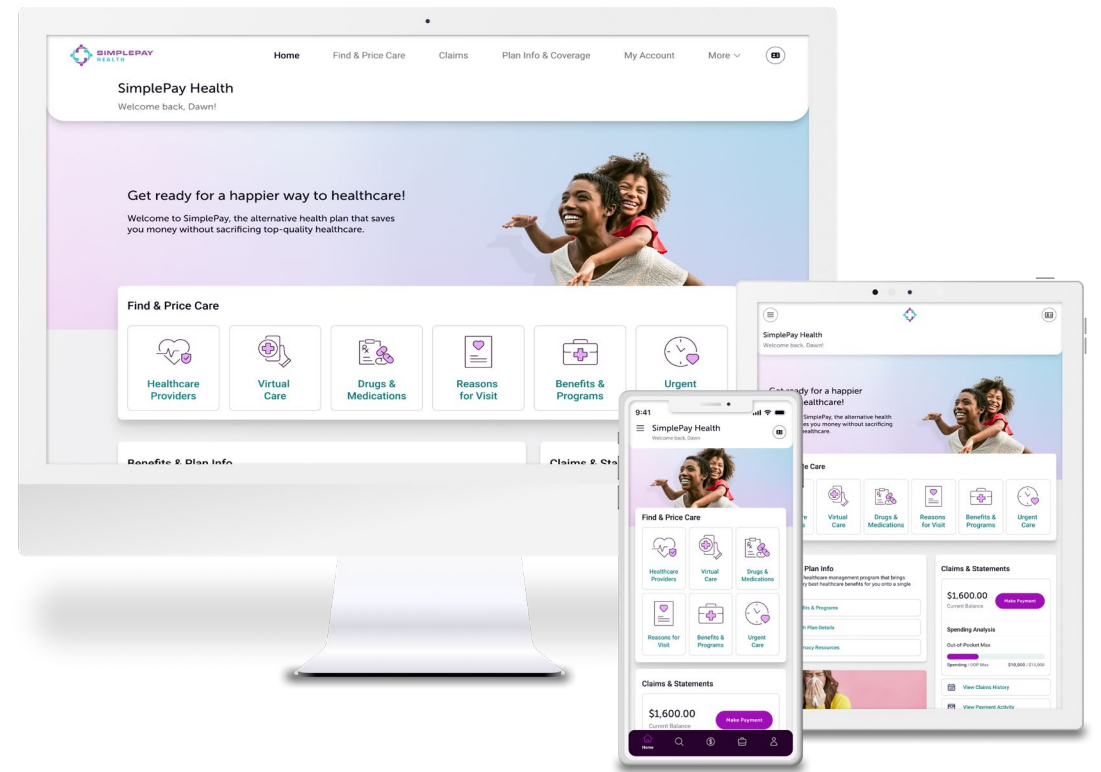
SIMPLEPAY HEALTH

Home Find & Price Care Claims Plan Info & Coverage My Account More

SimplePay Health
Welcome back, Dawn!

Get ready for a happier way to healthcare!
Welcome to SimplePay, the alternative health plan that saves you money without sacrificing top-quality healthcare.

Find & Price Care

Healthcare Providers
Virtual Care
Drugs & Medications
Reasons for Visit
Benefits & Programs
Urgent

Benefits & Plan Info
Claims & Sta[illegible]

SimplePay Health
Welcome back, Dawn!

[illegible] ready for a happier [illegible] healthcare!
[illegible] SimplePay, the alternative health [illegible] you money without sacrificing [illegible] healthcare.

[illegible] Care
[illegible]
Virtual Care
Drugs & Medications
Reasons for Visit
Benefits & Programs
Urgent Care

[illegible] Plan Info
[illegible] healthcare management program that brings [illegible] best healthcare benefits for you onto a single
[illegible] fits & Programs
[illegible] Plan Details
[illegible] macy Resources

Claims & Statements
$1,600.00
Current Balance
Make Payment
Spending Analysis
Out-of-Pocket Max
Spending / OOP Max $10,000 / $15,000
View Claims History
View Payment Activity

9:41
SimplePay Health
Welcome back, Dawn

Find & Price Care
Healthcare Providers
Virtual Care
Drugs & Medications
Reasons for Visit
Benefits & Programs
Urgent Care

Claims & Statements
$1,600.00
Current Balance
Make Payment
Home